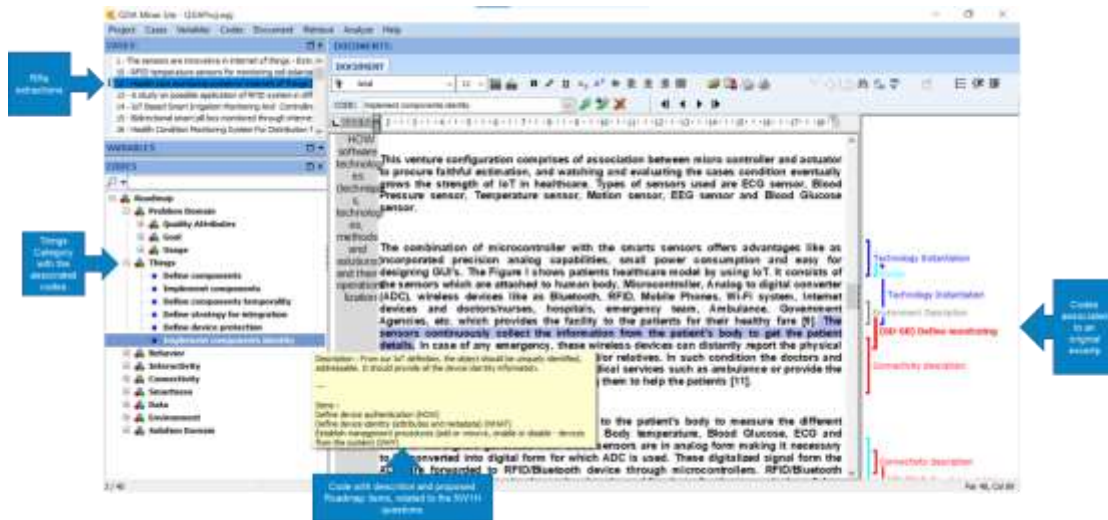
QDA Miner Lite - [QDAProj.wqj]

Project Cases Variables Codes Document Retrieve Analyze Help

CASES

1 - The sensors are innovative in internet of things - Ecm...
13 - RFID temperature sensors for monitoring soil solarization
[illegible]
23 - A study on possible application of RFID system in diff...
24 - IoT Based Smart Irrigation Monitoring And Controllin...
25 - Bidirectional smart pill box monitored through interne...
26 - Health Condition Monitoring System For Distribution T...

RPs extractions

VARIABLES

CODES

Roadmap
Problem Domain
Quality Attributes
Goal
Usage
Things
Define components
Implement components
Define components temporality
Define strategy for integration
Define device protection
Implement components identity
Behavior
Interactivity
Connectivity
Smartness
Data
Environment
Solution Domain

Things Category with the associated codes

DOCUMENTS

DOCUMENT

Arial 11

CODE: Implement components identity

HOW: software, technologies, techniques, technologies, methods and solutions and their operationalization

This venture configuration comprises of association between micro controller and actuator to procure faithful estimation, and watching and evaluating the cases condition eventually grows the strength of IoT in healthcare. Types of sensors used are ECG sensor, Blood Pressure sensor, Temperature sensor, Motion sensor, EEG sensor and Blood Glucose sensor.

The combination of microcontroller with the smarts sensors offers advantages like as incorporated precision analog capabilities, small power consumption and easy for designing GUI's. The Figure I shows patients healthcare model by using IoT. It consists of the sensors which are attached to human body, Microcontroller, Analog to digital converter (ADC), wireless devices like as Bluetooth, RFID, Mobile Phones, Wi-Fi system, Internet devices and doctors/nurses, hospitals, emergency team, Ambulance, Government Agencies, etc. which provides the facility to the patients for their healthy fare [9]. The sensors continuously collect the information from the patient's body to get the patient details. In case of any emergency, these wireless devices can distantly report the physical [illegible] for relatives. In such condition the doctors and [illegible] medical services such as ambulance or provide the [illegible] them to help the patients [11].

Description : From our IoT definition, the object should be uniquely identified, addressable. It should provide all the device identity information.

---

Items :
Define device authentication (HOW)
Define device identity (attributes and metadata) (WHAT)
Establish management procedures (add or remove, enable or disable - devices from the system) (WHY)

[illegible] to the patient's body to measure the different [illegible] Body temperature, Blood Glucose, ECG and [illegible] sensors are in analog form making it necessary to be converted into digital form for which ADC is used. These digitalized signal form the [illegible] forwarded to RFID/Bluetooth device through microcontrollers. RFID/Bluetooth

Code with description and proposed Roadmap items, related to the 5W1H questions

Technology Instantiation
Technology Instantiation
Component Description
CSD GID Define monitoring
Connectivity description
Connectivity description

Codes associated to an original excerpt

2 / 40

Par 46, Col 88